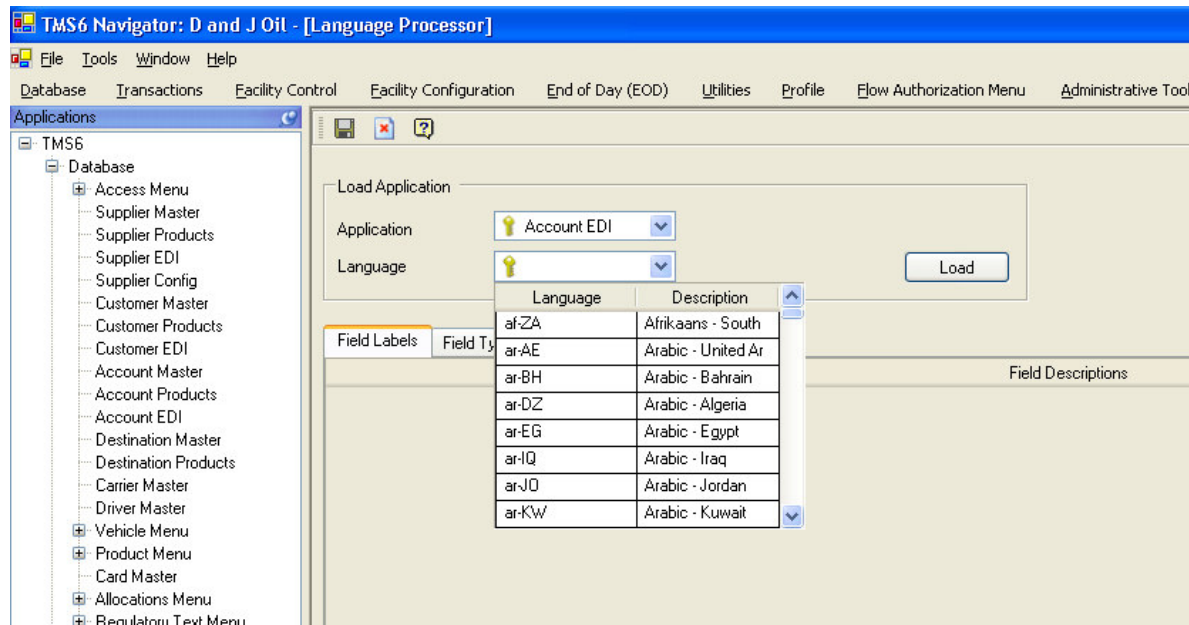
TMS6 Navigator: D and J Oil - [Language Processor]

File Tools Window Help

Database Transactions Facility Control Facility Configuration End of Day (EOD) Utilities Profile Flow Authorization Menu Administrative Tool

Applications

TMS6
Database
Access Menu
Supplier Master
Supplier Products
Supplier EDI
Supplier Config
Customer Master
Customer Products
Customer EDI
Account Master
Account Products
Account EDI
Destination Master
Destination Products
Carrier Master
Driver Master
Vehicle Menu
Product Menu
Card Master
Allocations Menu
Regulatory Text Menu

Load Application

Application Account EDI

Language

Load

| Language | Description |
|---|---|
| af-ZA | Afrikaans - South |
| ar-AE | Arabic - United Ar |
| ar-BH | Arabic - Bahrain |
| ar-DZ | Arabic - Algeria |
| ar-EG | Arabic - Egypt |
| ar-IQ | Arabic - Iraq |
| ar-JO | Arabic - Jordan |
| ar-KW | Arabic - Kuwait |

Field Labels Field Ty

Field Descriptions